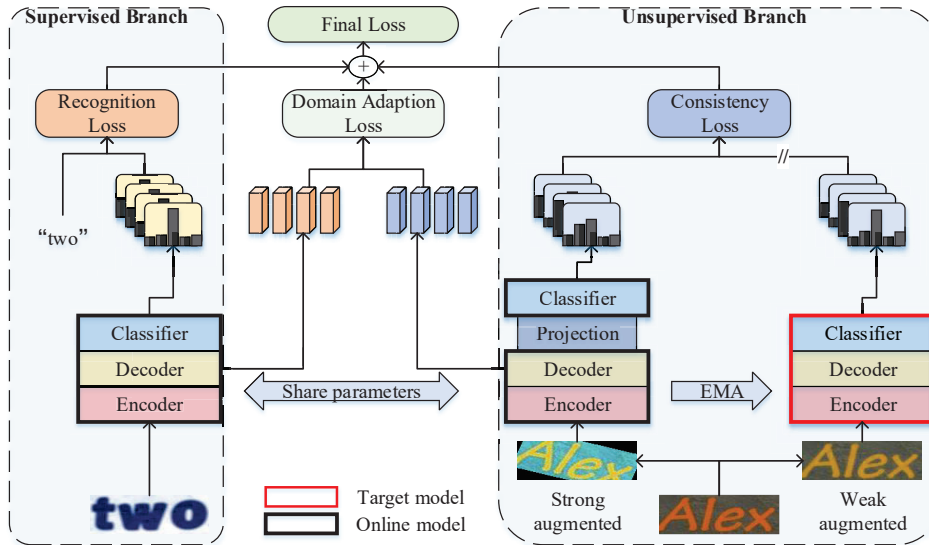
Supervised Branch

Final Loss

Unsupervised Branch

+

Recognition Loss

Domain Adaption Loss

Consistency Loss

//

"two"

Classifier

Projection

Classifier

Decoder

Decoder

Classifier

Encoder

Share parameters

EMA

Decoder

Encoder

Encoder

Alex

Alex

two

Target model

Online model

Strong augmented

Alex

Weak augmented